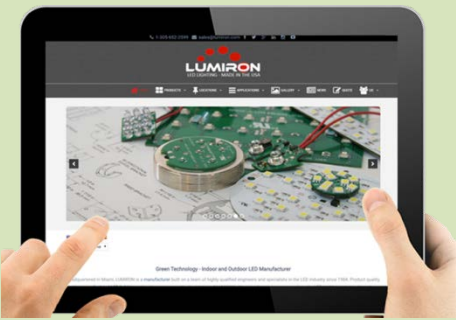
LUMIRON
LED LIGHTING · MADE IN THE USA
PRODUCTS
LOCATIONS
APPLICATIONS
GALLERY
NEWS
QUOTE
Green Technology - Indoor and Outdoor LED Manufacturer
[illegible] LUMIRON is a manufacturer built on a team of highly qualified engineers and specialists in the LED industry since 1994. Product quality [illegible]